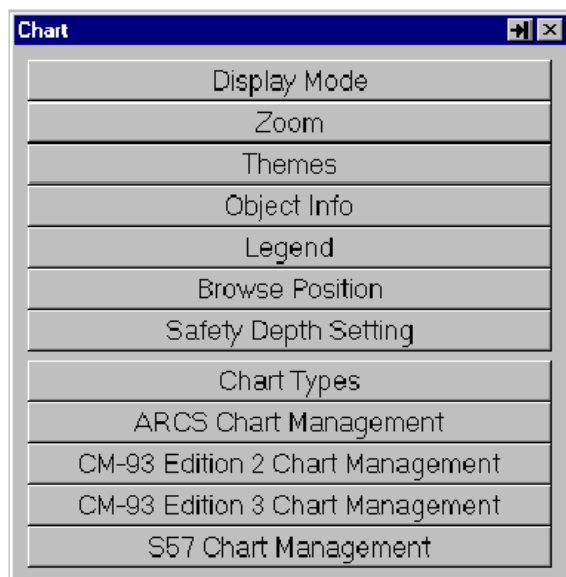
Chart

Display Mode

Zoom

Themes

Object Info

Legend

Browse Position

Safety Depth Setting

Chart Types

ARCS Chart Management

CM-93 Edition 2 Chart Management

CM-93 Edition 3 Chart Management

S57 Chart Management